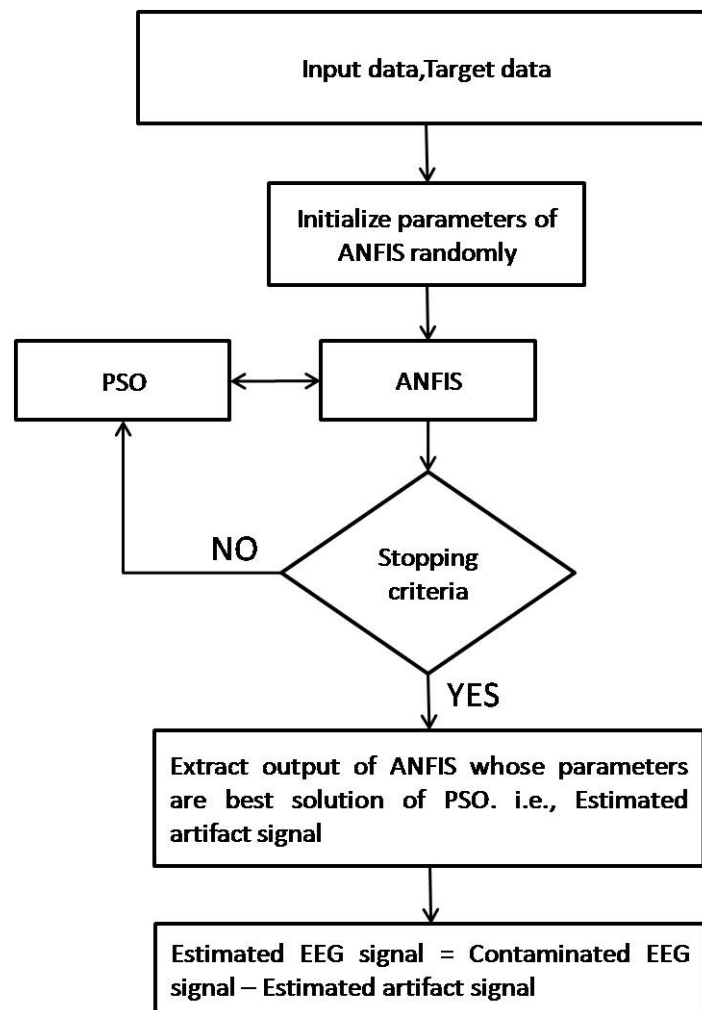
Input data,Target data

Initialize parameters of ANFIS randomly

PSO

ANFIS

NO

Stopping criteria

YES

Extract output of ANFIS whose parameters are best solution of PSO. i.e., Estimated artifact signal

Estimated EEG signal = Contaminated EEG signal – Estimated artifact signal